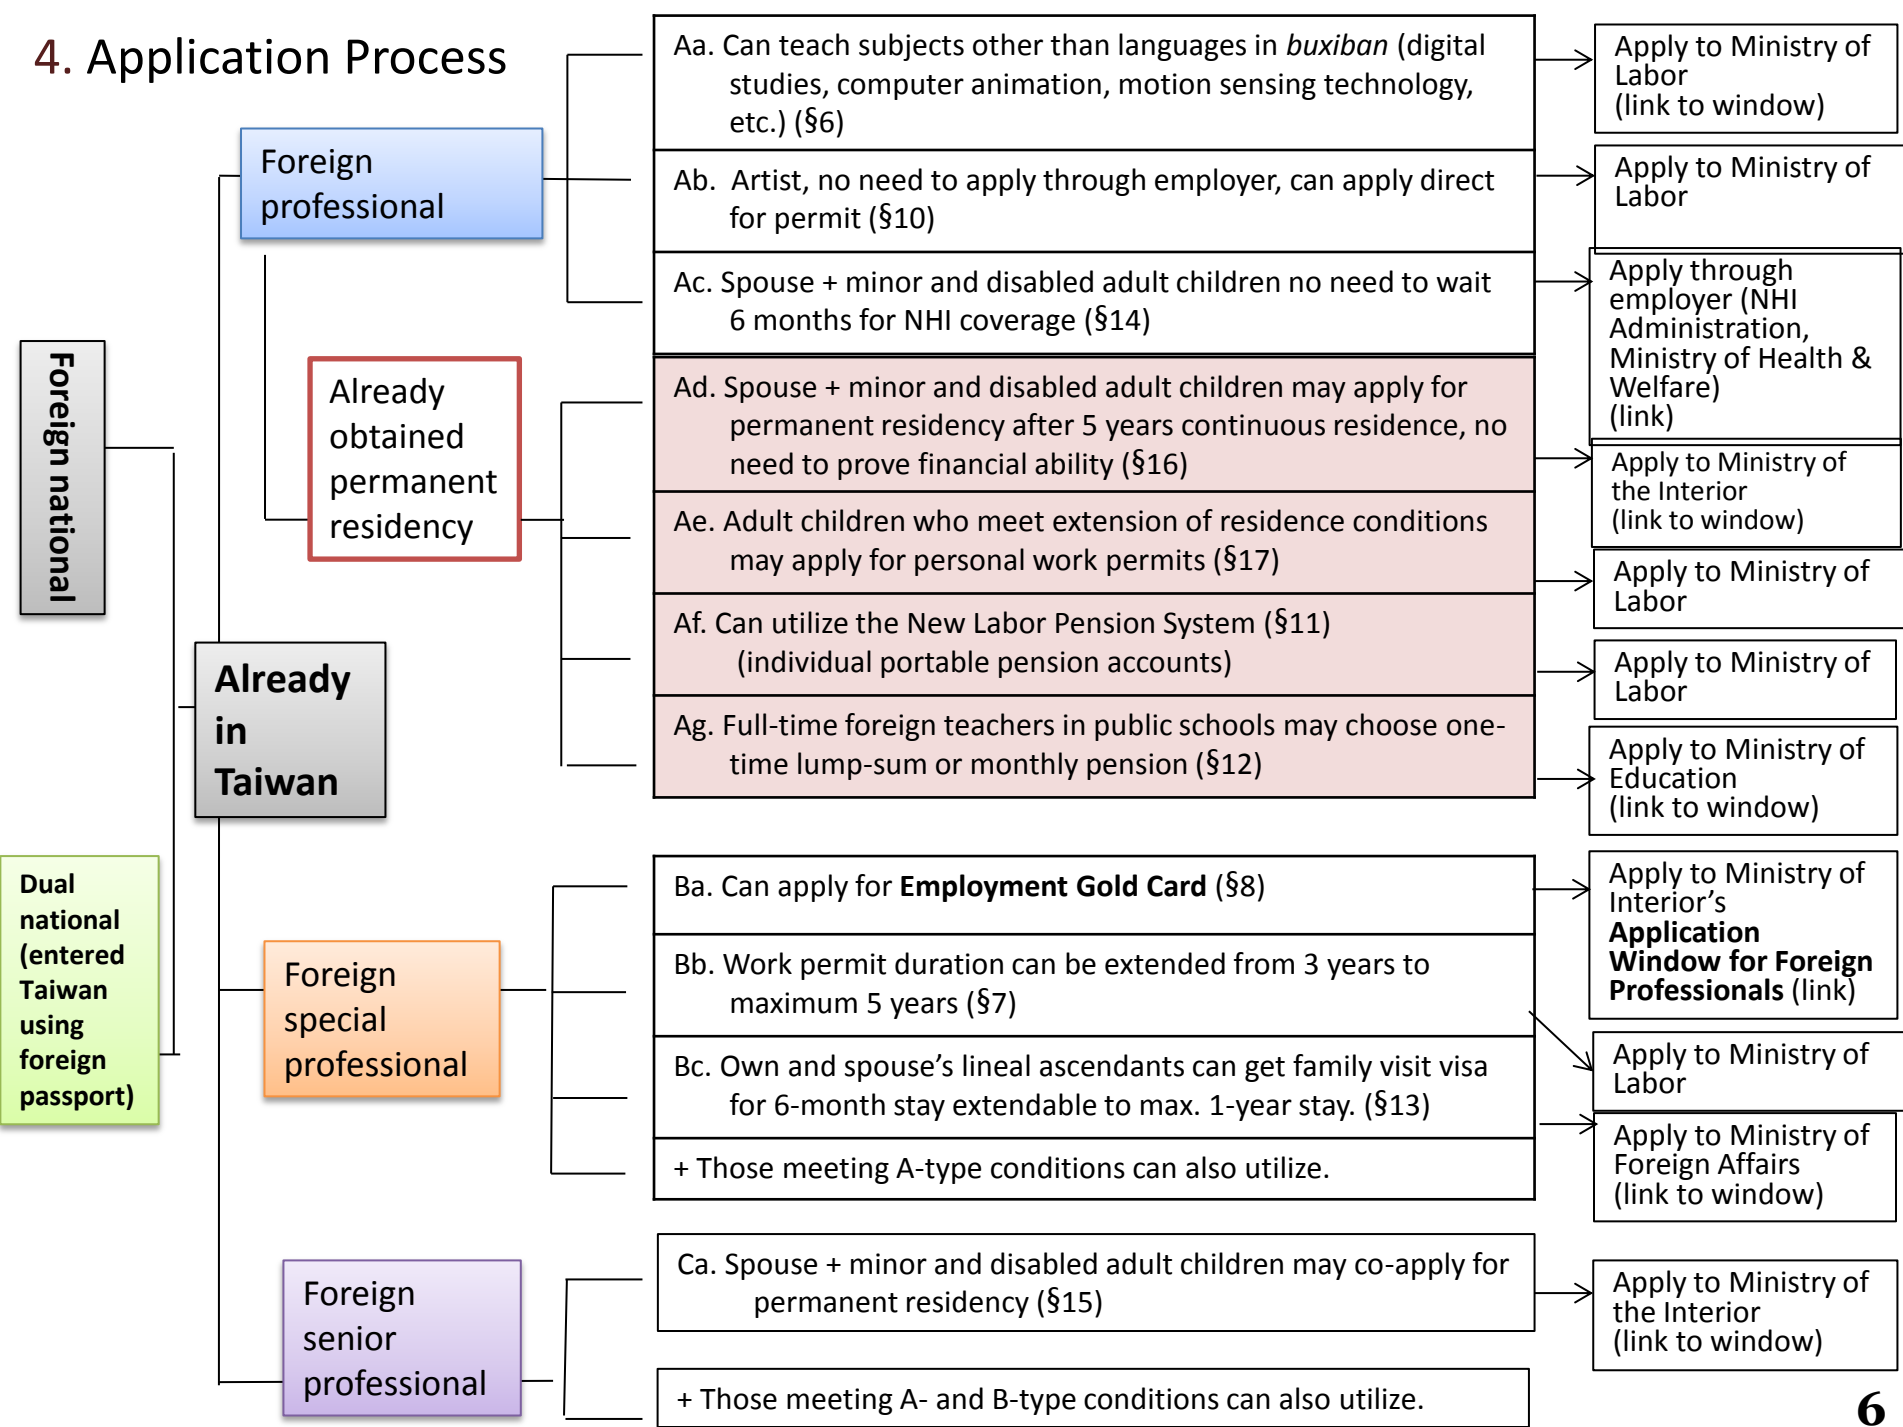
4. Application Process

Foreign national

Dual national (entered Taiwan using foreign passport)

Already in Taiwan

Foreign professional

Already obtained permanent residency

Aa. Can teach subjects other than languages in *buxiban* (digital studies, computer animation, motion sensing technology, etc.) (§6)

Apply to Ministry of Labor (link to window)

Ab. Artist, no need to apply through employer, can apply direct for permit (§10)

Apply to Ministry of Labor

Ac. Spouse + minor and disabled adult children no need to wait 6 months for NHI coverage (§14)

Apply through employer (NHI Administration, Ministry of Health & Welfare) (link)

Ad. Spouse + minor and disabled adult children may apply for permanent residency after 5 years continuous residence, no need to prove financial ability (§16)

Apply to Ministry of the Interior (link to window)

Ae. Adult children who meet extension of residence conditions may apply for personal work permits (§17)

Apply to Ministry of Labor

Af. Can utilize the New Labor Pension System (§11) (individual portable pension accounts)

Apply to Ministry of Labor

Ag. Full-time foreign teachers in public schools may choose one-time lump-sum or monthly pension (§12)

Apply to Ministry of Education (link to window)

Foreign special professional

Ba. Can apply for **Employment Gold Card** (§8)

Apply to Ministry of Interior's **Application Window for Foreign Professionals** (link)

Bb. Work permit duration can be extended from 3 years to maximum 5 years (§7)

Apply to Ministry of Labor

Bc. Own and spouse's lineal ascendants can get family visit visa for 6-month stay extendable to max. 1-year stay. (§13)

Apply to Ministry of Foreign Affairs (link to window)

+ Those meeting A-type conditions can also utilize.

Foreign senior professional

Ca. Spouse + minor and disabled adult children may co-apply for permanent residency (§15)

Apply to Ministry of the Interior (link to window)

+ Those meeting A- and B-type conditions can also utilize.

6